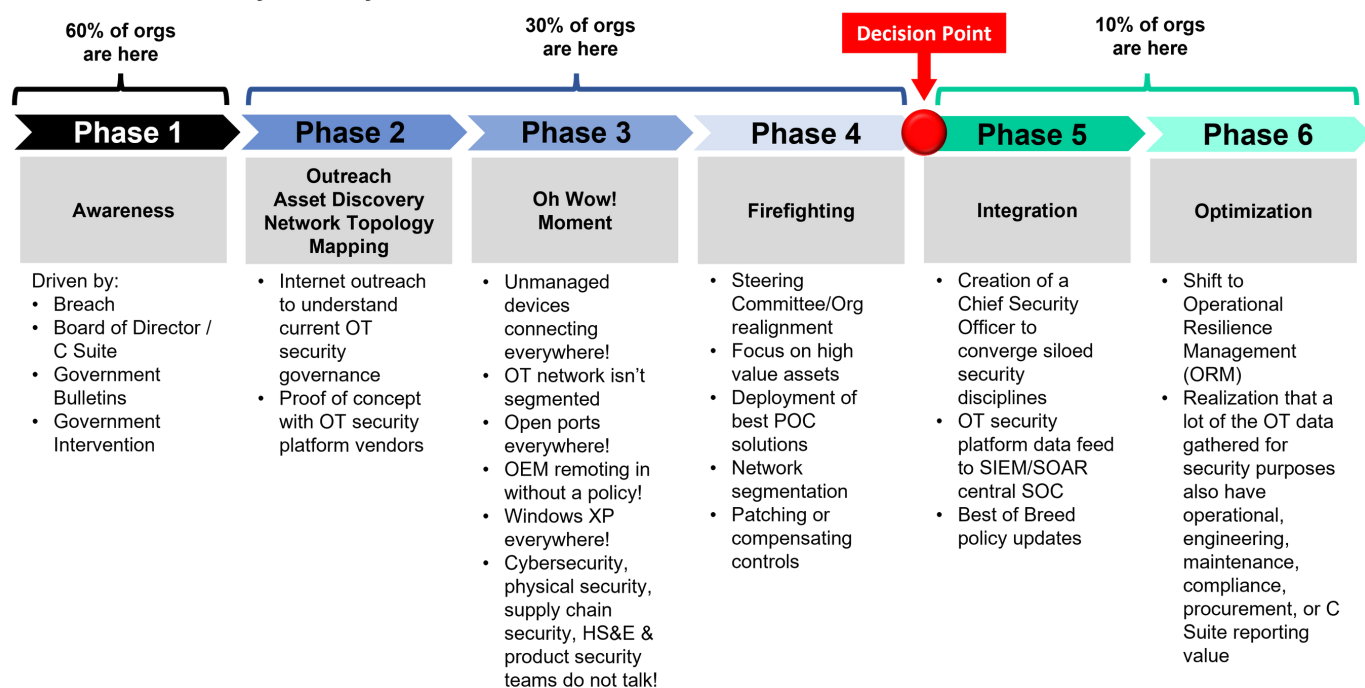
60% of orgs are here

30% of orgs are here

Decision Point

10% of orgs are here

Phase 1

Phase 2

Phase 3

Phase 4

Phase 5

Phase 6

Awareness

Outreach
Asset Discovery
Network Topology Mapping

Oh Wow! Moment

Firefighting

Integration

Optimization

Driven by:
• Breach
• Board of Director / C Suite
• Government Bulletins
• Government Intervention

• Internet outreach to understand current OT security governance
• Proof of concept with OT security platform vendors

• Unmanaged devices connecting everywhere!
• OT network isn't segmented
• Open ports everywhere!
• OEM remoting in without a policy!
• Windows XP everywhere!
• Cybersecurity, physical security, supply chain security, HS&E & product security teams do not talk!

• Steering Committee/Org realignment
• Focus on high value assets
• Deployment of best POC solutions
• Network segmentation
• Patching or compensating controls

• Creation of a Chief Security Officer to converge siloed security disciplines
• OT security platform data feed to SIEM/SOAR central SOC
• Best of Breed policy updates

• Shift to Operational Resilience Management (ORM)
• Realization that a lot of the OT data gathered for security purposes also have operational, engineering, maintenance, compliance, procurement, or C Suite reporting value